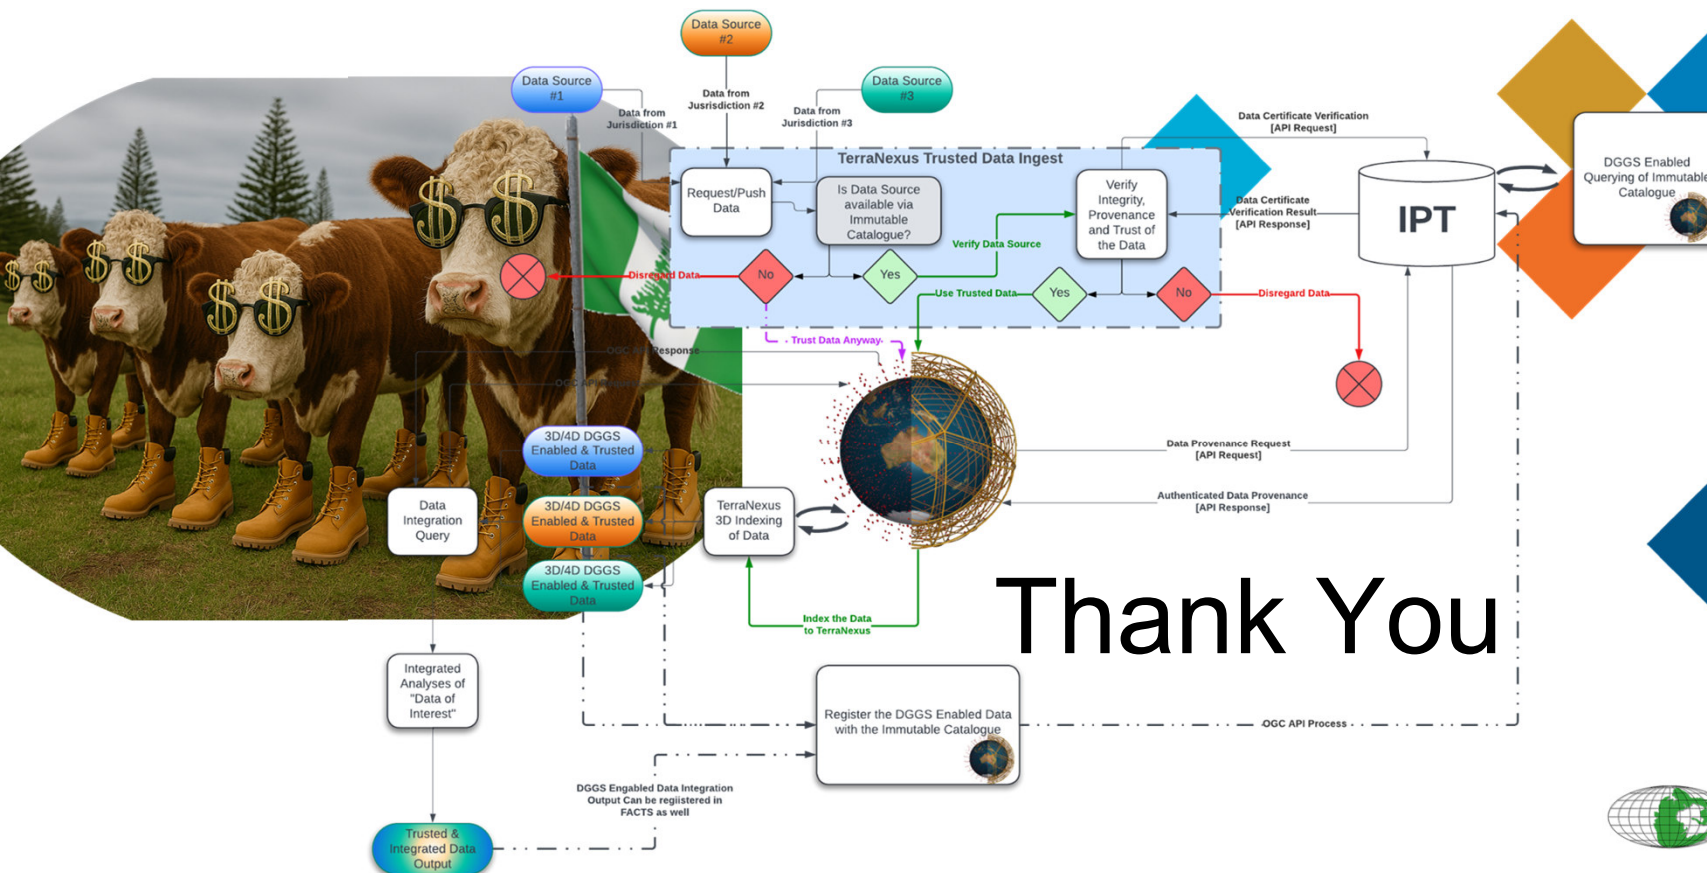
Data Source #2

Data from Jusrisdiction #2

Data Source #1

Data from Jurisdiction #1

Data Source #3

Data from Jurisdiction #3

Data Certificate Verification [API Request]

DGGS Enabled Querying of Immutable Catalogue

TerraNexus Trusted Data Ingest

Request/Push Data

Is Data Source available via Immutable Catalogue?

Verify Integrity, Provenance and Trust of the Data

Data Certificate Verification Result [API Response]

IPT

Verify Data Source

Disregard Data

No

Yes

Use Trusted Data

Yes

No

Disregard Data

Trust Data Anyway

OGC API Response

OGC API Request

3D/4D DGGS Enabled & Trusted Data

3D/4D DGGS Enabled & Trusted Data

3D/4D DGGS Enabled & Trusted Data

Data Integration Query

TerraNexus 3D Indexing of Data

Data Provenance Request [API Request]

Authenticated Data Provenance [API Response]

Index the Data to TerraNexus

Thank You

Integrated Analyses of "Data of Interest"

Register the DGGS Enabled Data with the Immutable Catalogue

OGC API Process

DGGS Engabled Data Integration Output Can be regiistered in FACTS as well

Trusted & Integrated Data Output